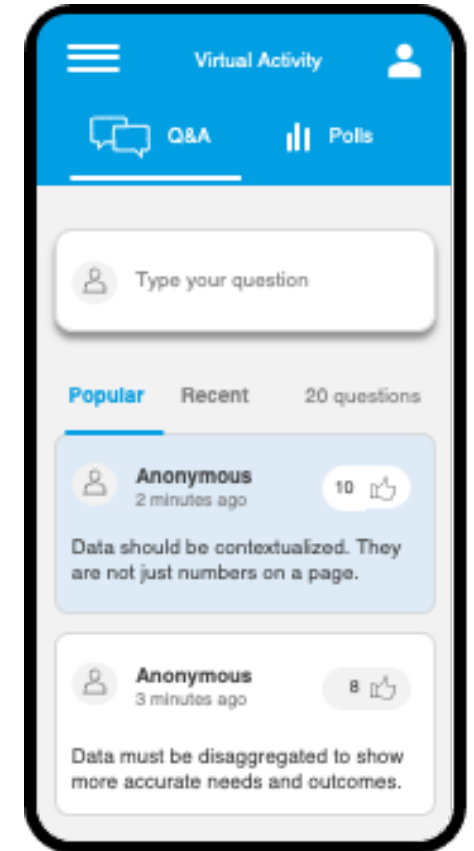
Virtual Activity

Q&A

Polls

Type your question

Popular

Recent

20 questions

Anonymous
2 minutes ago

10

Data should be contextualized. They are not just numbers on a page.

Anonymous
3 minutes ago

8

Data must be disaggregated to show more accurate needs and outcomes.